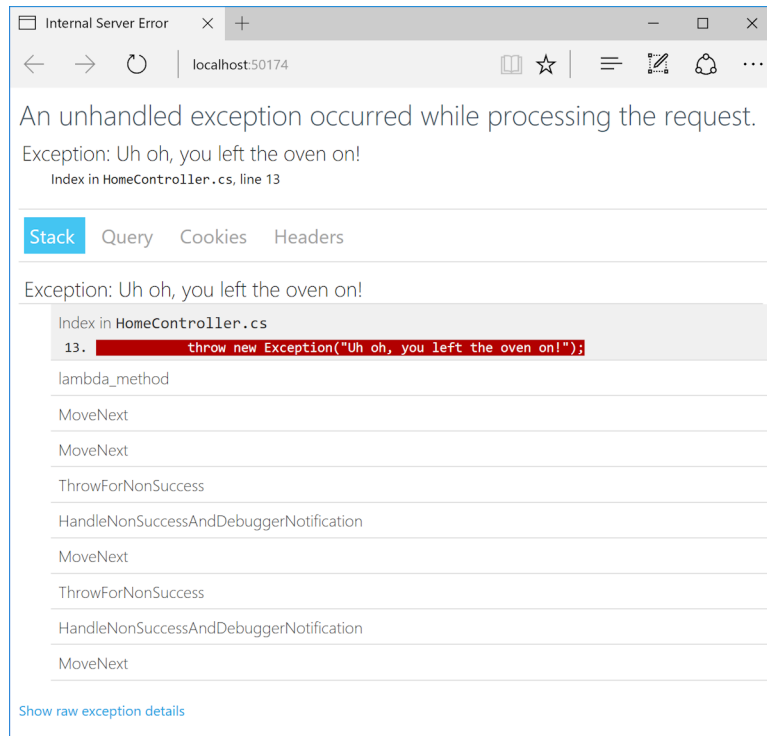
Internal Server Error × +

localhost:50174

An unhandled exception occurred while processing the request.

Exception: Uh oh, you left the oven on!

Index in HomeController.cs, line 13

Stack Query Cookies Headers

Exception: Uh oh, you left the oven on!

Index in HomeController.cs

13. throw new Exception("Uh oh, you left the oven on!");

lambda_method

MoveNext

MoveNext

ThrowForNonSuccess

HandleNonSuccessAndDebuggerNotification

MoveNext

ThrowForNonSuccess

HandleNonSuccessAndDebuggerNotification

MoveNext

Show raw exception details